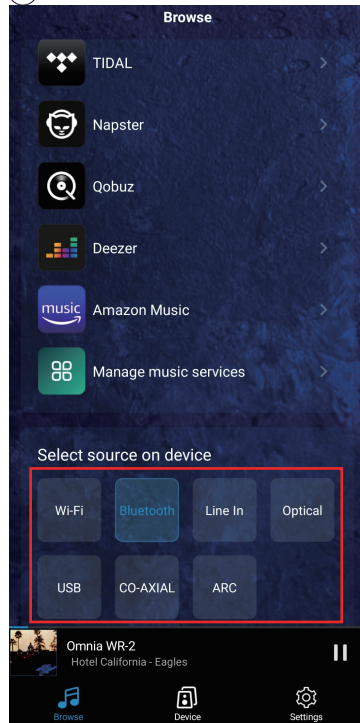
Browse

TIDAL

Napster

Qobuz

Deezer

music

Amazon Music

Manage music services

Select source on device

Wi-Fi

Bluetooth

Line In

Optical

USB

CO-AXIAL

ARC

Omnia WR-2
Hotel California - Eagles

Browse

Device

Settings